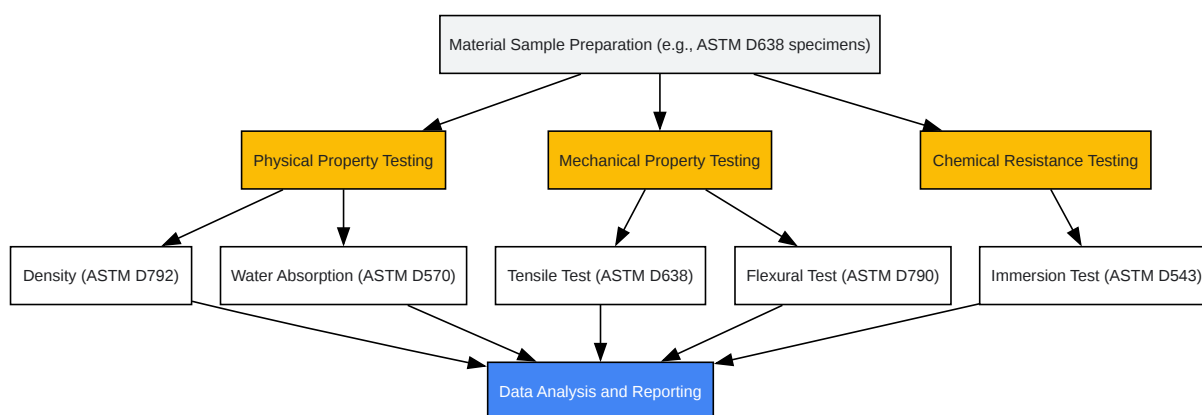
Material Sample Preparation (e.g., ASTM D638 specimens)

Physical Property Testing

Mechanical Property Testing

Chemical Resistance Testing

Density (ASTM D792)

Water Absorption (ASTM D570)

Tensile Test (ASTM D638)

Flexural Test (ASTM D790)

Immersion Test (ASTM D543)

Data Analysis and Reporting